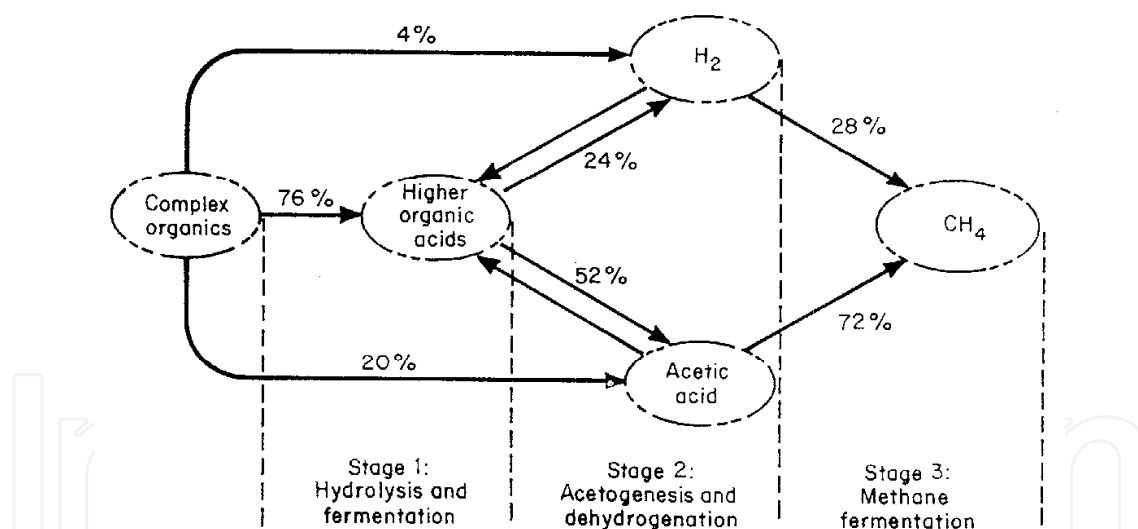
4%

$H_2$

28%

24%

Complex organics

76%

Higher organic acids

$CH_4$

52%

72%

20%

Acetic acid

Stage 1: Hydrolysis and fermentation

Stage 2: Acetogenesis and dehydrogenation

Stage 3: Methane fermentation